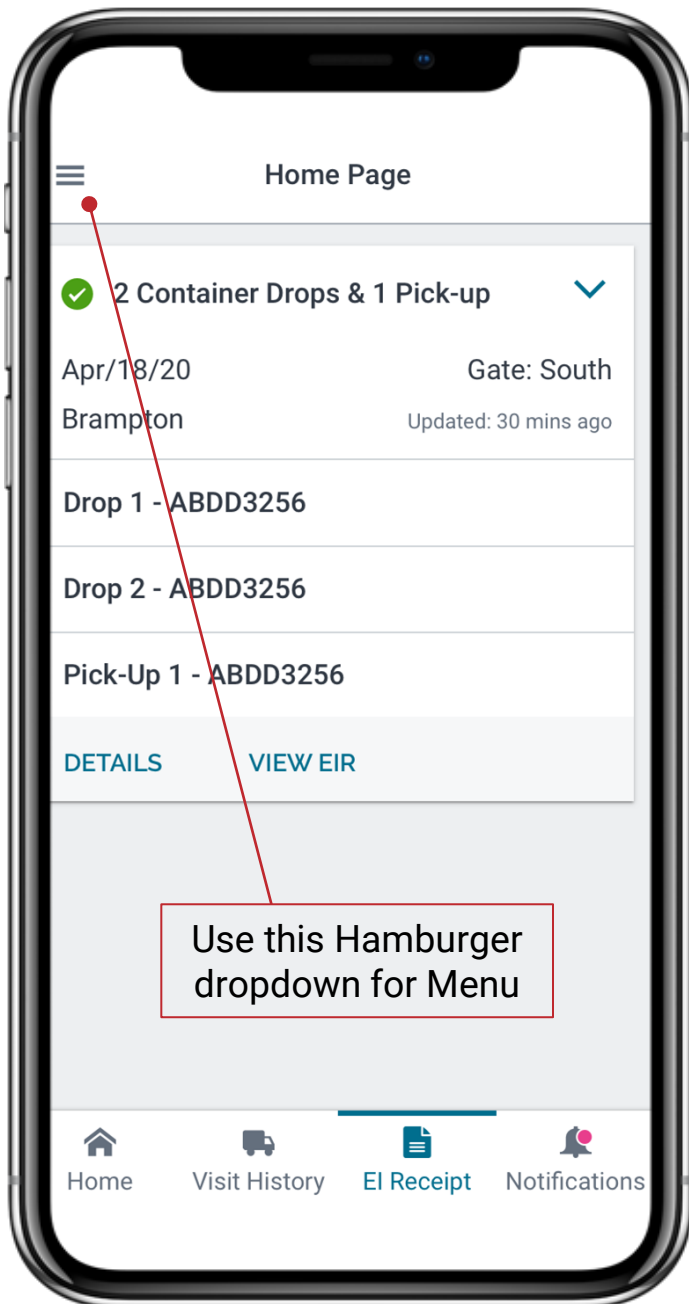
Home Page

2 Container Drops & 1 Pick-up

Apr/18/20
Gate: South
Brampton
Updated: 30 mins ago

Drop 1 - ABDD3256

Drop 2 - ABDD3256

Pick-Up 1 - ABDD3256

DETAILS
VIEW EIR

Use this Hamburger dropdown for Menu

Home
Visit History
EI Receipt
Notifications